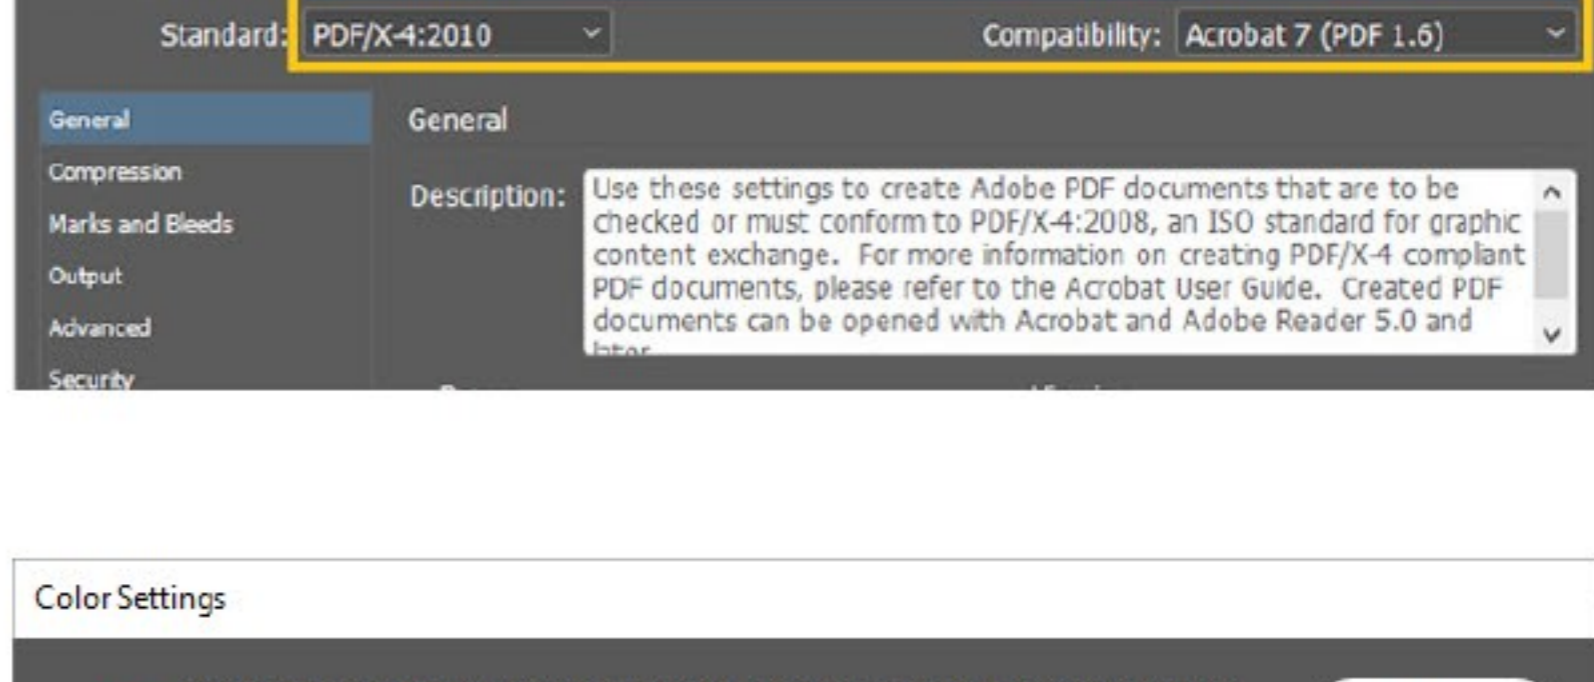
Standard: PDF/X-4:2010

Compatibility: Acrobat 7 (PDF 1.6)

General

Compression

Marks and Bleeds

Output

Advanced

Security

General

Description: Use these settings to create Adobe PDF documents that are to be checked or must conform to PDF/X-4:2008, an ISO standard for graphic content exchange. For more information on creating PDF/X-4 compliant PDF documents, please refer to the Acrobat User Guide. Created PDF documents can be opened with Acrobat and Adobe Reader 5.0 and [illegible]

Color Settings